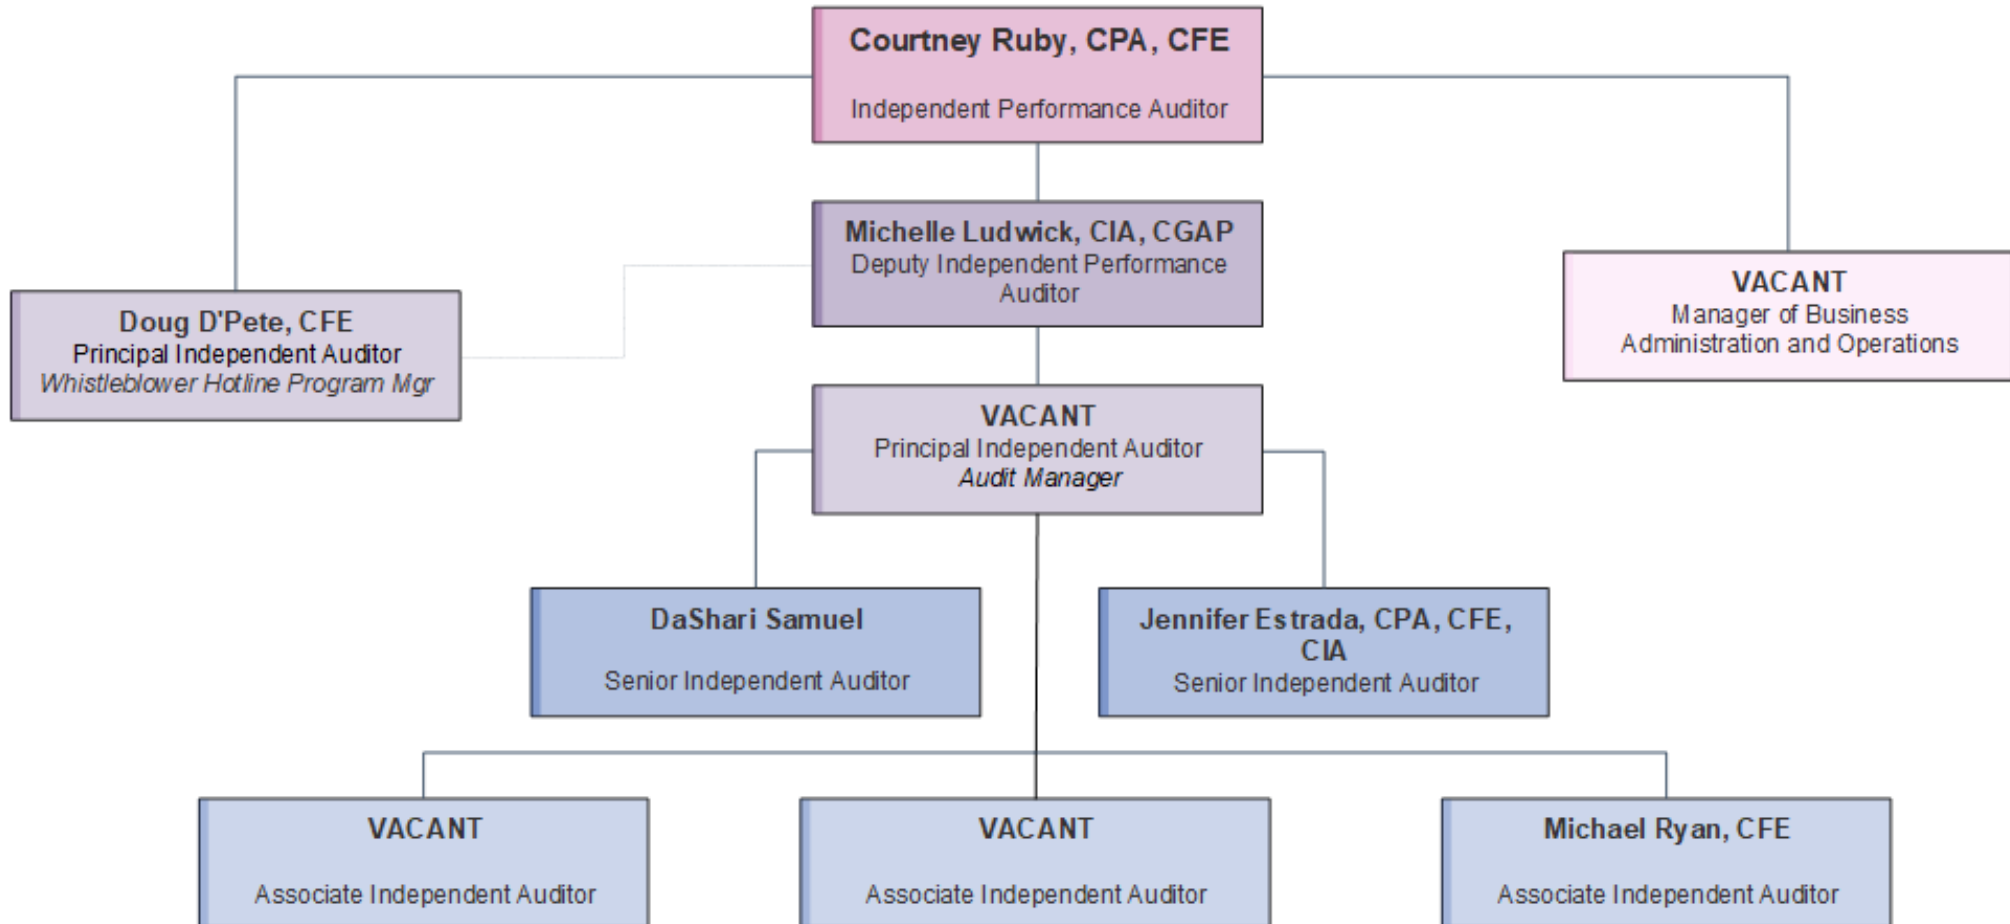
Courtney Ruby, CPA, CFE
Independent Performance Auditor

Michelle Ludwick, CIA, CGAP
Deputy Independent Performance Auditor

Doug D'Pete, CFE
Principal Independent Auditor
*Whistleblower Hotline Program Mgr*

VACANT
Manager of Business Administration and Operations

VACANT
Principal Independent Auditor
*Audit Manager*

DaShari Samuel
Senior Independent Auditor

Jennifer Estrada, CPA, CFE, CIA
Senior Independent Auditor

VACANT
Associate Independent Auditor

VACANT
Associate Independent Auditor

Michael Ryan, CFE
Associate Independent Auditor